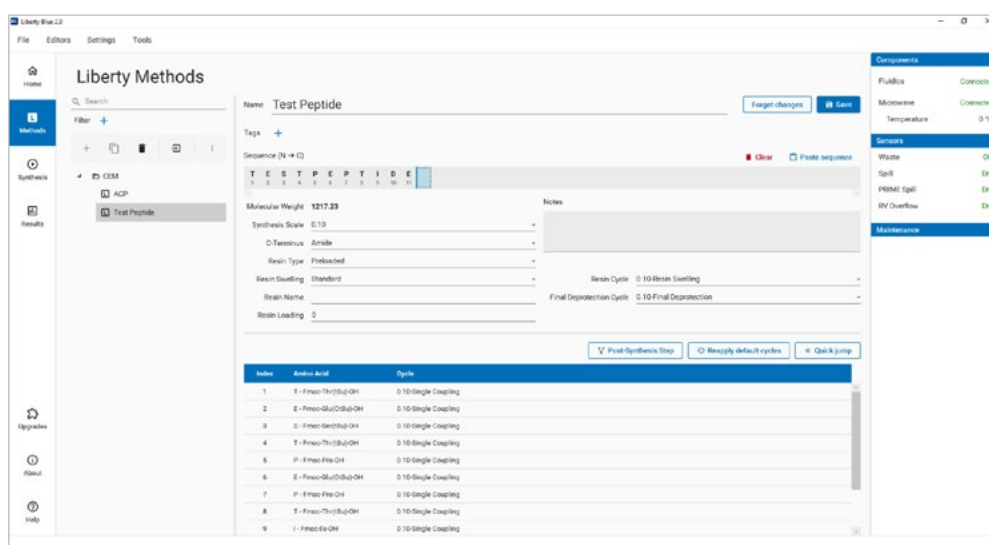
Liberty Blue 2.0

File Editors Settings Tools

Home
Methods
Synthesis
Results
Upgrades
About
Help

Liberty Methods

Search
Filter +

CEM
ACP
Test Peptide

Name Test Peptide

Forget changes
Save

Tags +

Sequence (N → C)

Clear
Paste sequence

T E S T P E P T I D E
1 2 3 4 5 6 7 8 9 10 11

Molecular Weight 1217.23

Notes

Synthesis Scale 0.10
C-Terminus Amide
Resin Type Preloaded
Resin Swelling Standard
Resin Name
Resin Loading 0

Resin Cycle 0.10-Resin Swelling
Final Deprotection Cycle 0.10-Final Deprotection

Post-Synthesis Step
Reapply default cycles
Quick jump

| Index | Amino Acid | Cycle |
|---|---|---|
| 1 | T - Fmoc-Thr(tBu)-OH | 0.10-Single Coupling |
| 2 | E - Fmoc-Glu(OtBu)-OH | 0.10-Single Coupling |
| 3 | S - Fmoc-Ser(tBu)-OH | 0.10-Single Coupling |
| 4 | T - Fmoc-Thr(tBu)-OH | 0.10-Single Coupling |
| 5 | P - Fmoc-Pro-OH | 0.10-Single Coupling |
| 6 | E - Fmoc-Glu(OtBu)-OH | 0.10-Single Coupling |
| 7 | P - Fmoc-Pro-OH | 0.10-Single Coupling |
| 8 | T - Fmoc-Thr(tBu)-OH | 0.10-Single Coupling |
| 9 | I - Fmoc-Ile-OH | 0.10-Single Coupling |

Components
Fluidics Connecte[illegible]
Microwave Connecte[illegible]
Temperature 0 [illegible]

Sensors
Waste O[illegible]
Spill Dr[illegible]
PRIME Spill Dr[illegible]
RV Overflow Dr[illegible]

Maintenance